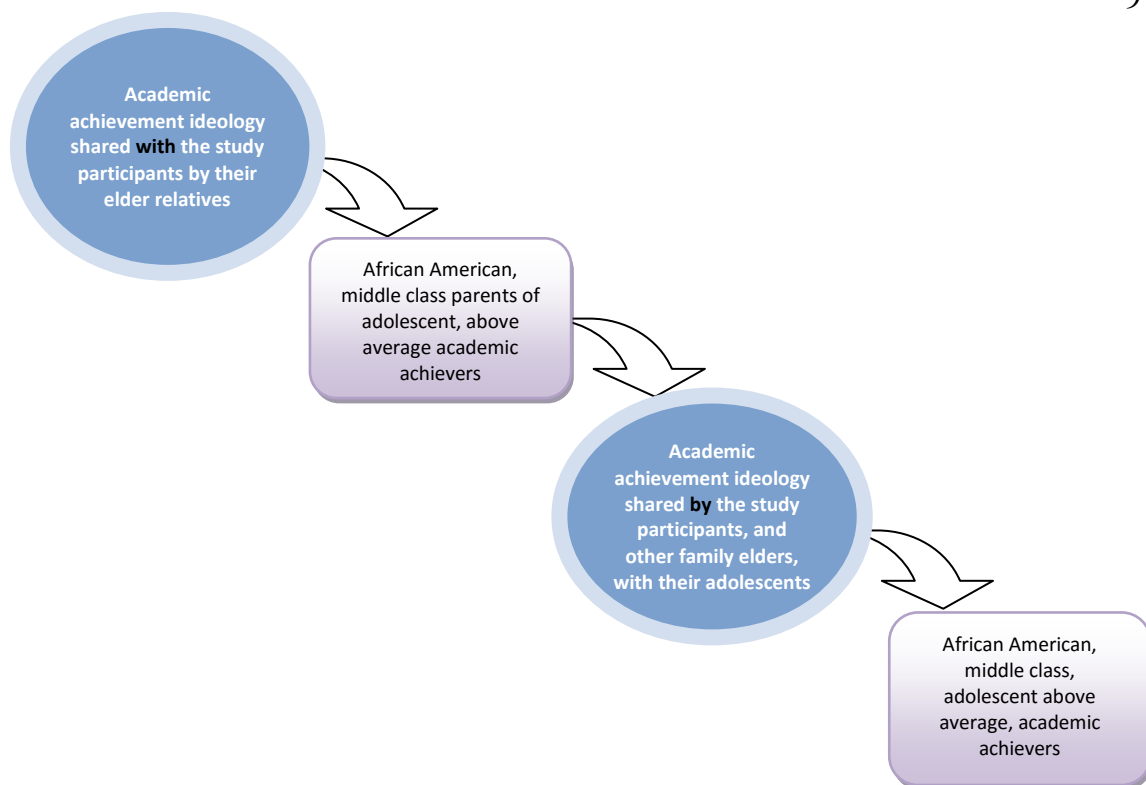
Academic achievement ideology shared with the study participants by their elder relatives

African American, middle class parents of adolescent, above average academic achievers

Academic achievement ideology shared by the study participants, and other family elders, with their adolescents

African American, middle class, adolescent above average, academic achievers